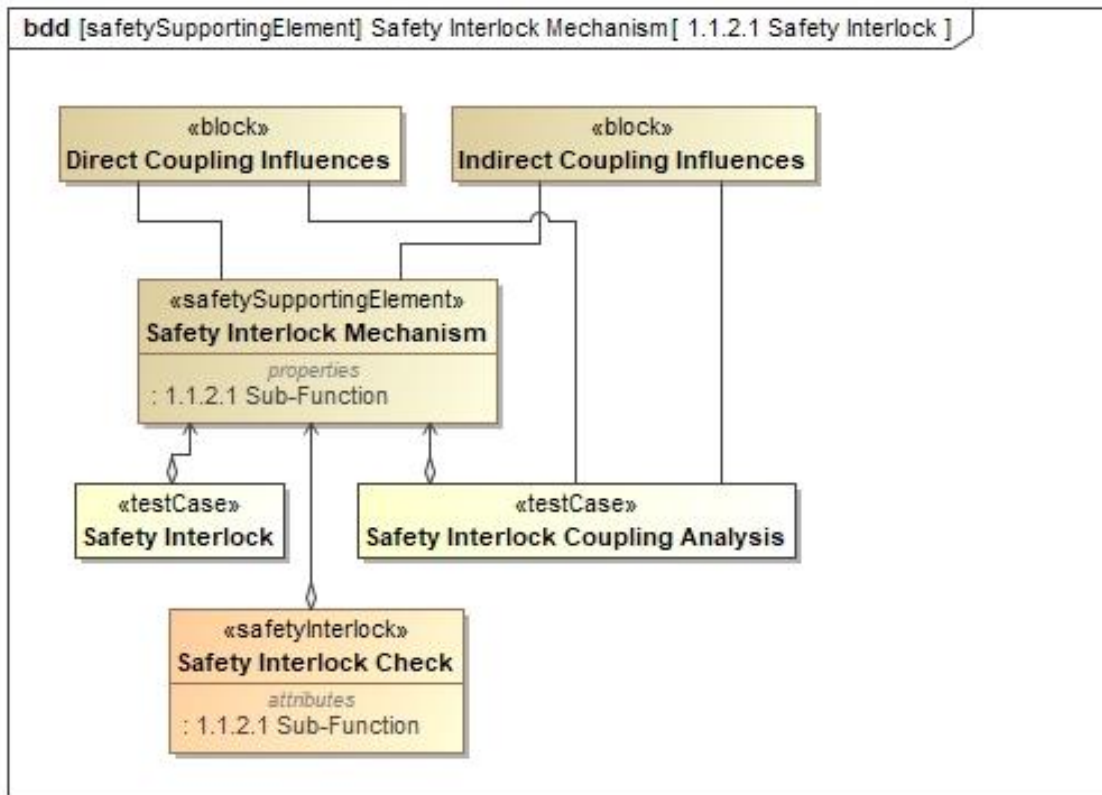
bdd [safetySupportingElement] Safety Interlock Mechanism [ 1.1.2.1 Safety Interlock ]

«block»
Direct Coupling Influences

«block»
Indirect Coupling Influences

«safetySupportingElement»
Safety Interlock Mechanism
properties
: 1.1.2.1 Sub-Function

«testCase»
Safety Interlock

«testCase»
Safety Interlock Coupling Analysis

«safetyInterlock»
Safety Interlock Check
attributes
: 1.1.2.1 Sub-Function